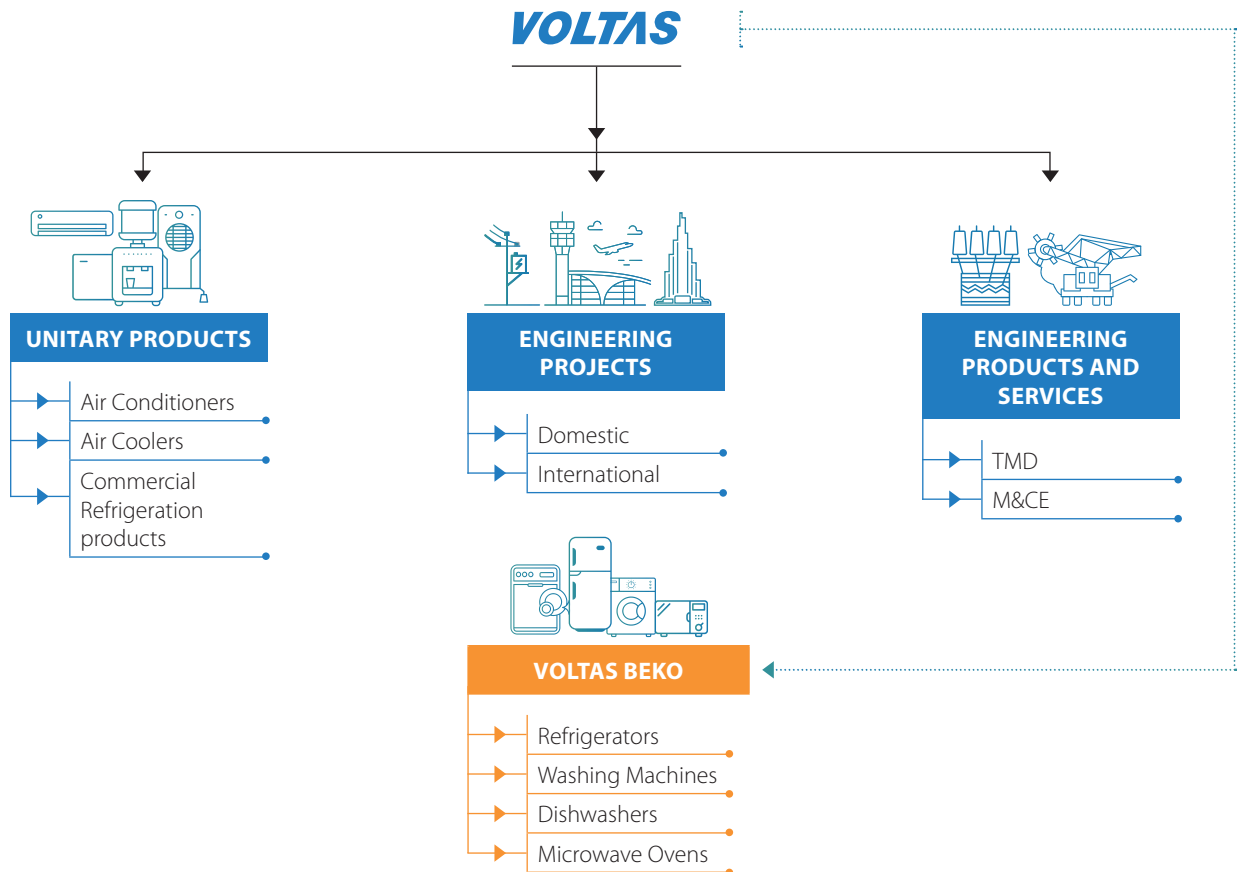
VOLTAS

UNITARY PRODUCTS

Air Conditioners
Air Coolers
Commercial Refrigeration products

ENGINEERING PROJECTS

Domestic
International

ENGINEERING PRODUCTS AND SERVICES

TMD
M&CE

VOLTAS BEKO

Refrigerators
Washing Machines
Dishwashers
Microwave Ovens